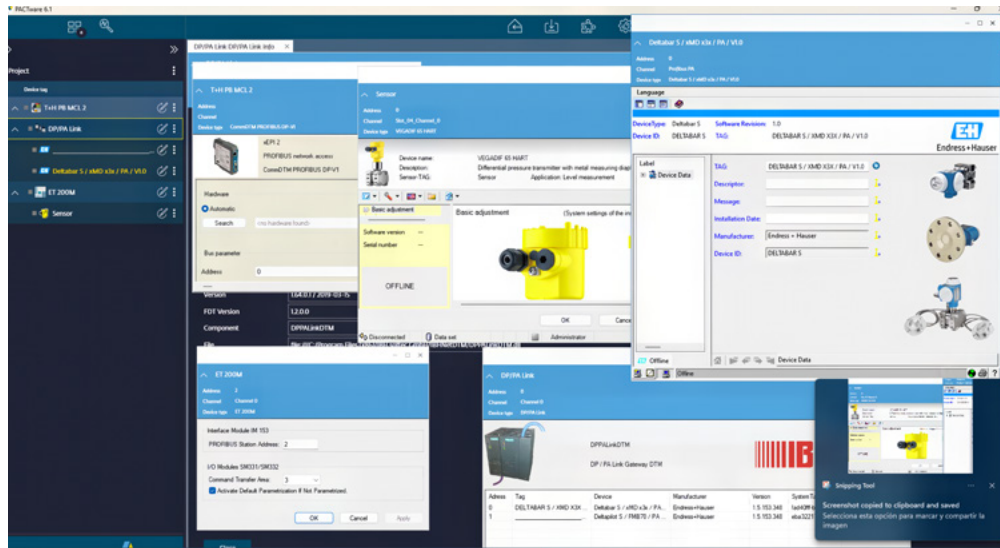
PACTware 6.1

Project
Device tag
T+H PB MCL 2
DP/PA Link
Deltabar S / XMD x3x / PA / V1.0
ET 200M
Sensor

DP/PA Link DP/PA Link Info

T+H PB MCL 2
Address
Channel
Device type CommDTM PROFIBUS DP-V1
eEPI 2
PROFIBUS network access
CommDTM PROFIBUS DPV1
Hardware
Automatic
Search
Bus parameter
Address 0

Version 1.64.0 / 2019-03-15
FDT Version 1.2.0.0
Component DPPALinkDTM
File

Sensor
Address 8
Channel Slot_04_Channel_6
Device type VEGADIF 65 HART
Device name: VEGADIF 65 HART
Description: Differential pressure transmitter with metal measuring diap
Sensor-TAG: Sensor Application: Level measurement
Basic adjustment
Basic adjustment (System settings of the ins
Software version ---
Serial number ---
OFFLINE
OK Cance
Disconnected Data set Administrator

Deltabar S / XMD x3x / PA / V1.0
Address 8
Channel Profibus PA
Device type Deltabar S / XMD x3x / PA / V1.0
Language
Device Type: Deltabar S Software Revision: 1.0
Device ID: DELTABAR S TAG: DELTABAR S / XMD X3X / PA / V1.0
Endress+Hauser
Label
Device Data
TAG DELTABAR S / XMD X3X / PA / V1.0
Descriptor:
Message:
Installation Date:
Manufacturer: Endress + Hauser
Device ID: DELTABAR S
Offline
Device Data
Offline

ET 200M
Address 2
Channel Channel 0
Device type ET 200M
Interface Module IM 153
PROFIBUS Station Address: 2
I/O Modules SM331/SM332
Command Transfer Area: 3
Activate Default Parametrization If Not Parametrized.
OK Cancel Apply

DP/PA Link
Address
Channel Channel 0
Device type DP/PA Link
DPPALinkDTM
DP / PA Link Gateway DTM

| Adress | Tag | Device | Manufacturer | Version | System T |
|---|---|---|---|---|---|
| 0 | DELTABAR S / XMD X3X / PA / V1.0 | Deltabar S / xMD x3x / PA / ... | Endress+Hauser | 1.5.153.340 | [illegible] |
| 1 | | Deltapilot S / FMB70 / PA ... | Endress+Hauser | 1.5.153.340 | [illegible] |

Close

Snipping Tool
Screenshot copied to clipboard and saved
Selecciona esta opción para marcar y compartir la imagen